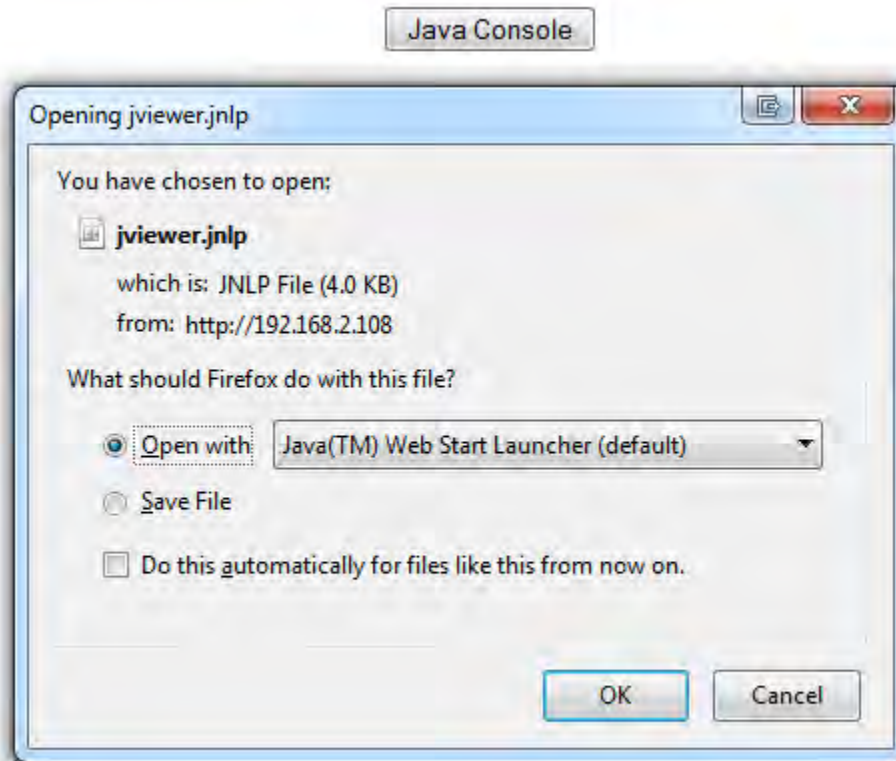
Java Console

Opening jviewer.jnlp

You have chosen to open:

jviewer.jnlp

which is: JNLP File (4.0 KB)

from: http://192.168.2.108

What should Firefox do with this file?

Open with Java(TM) Web Start Launcher (default)

Save File

Do this automatically for files like this from now on.

OK Cancel